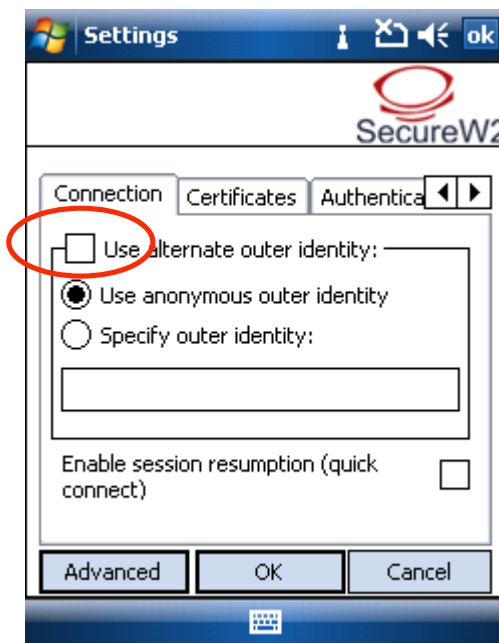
Settings

ok

SecureW2

Connection

Certificates

Authentica

Use alternate outer identity:

Use anonymous outer identity

Specify outer identity:

Enable session resumption (quick connect)

Advanced

OK

Cancel